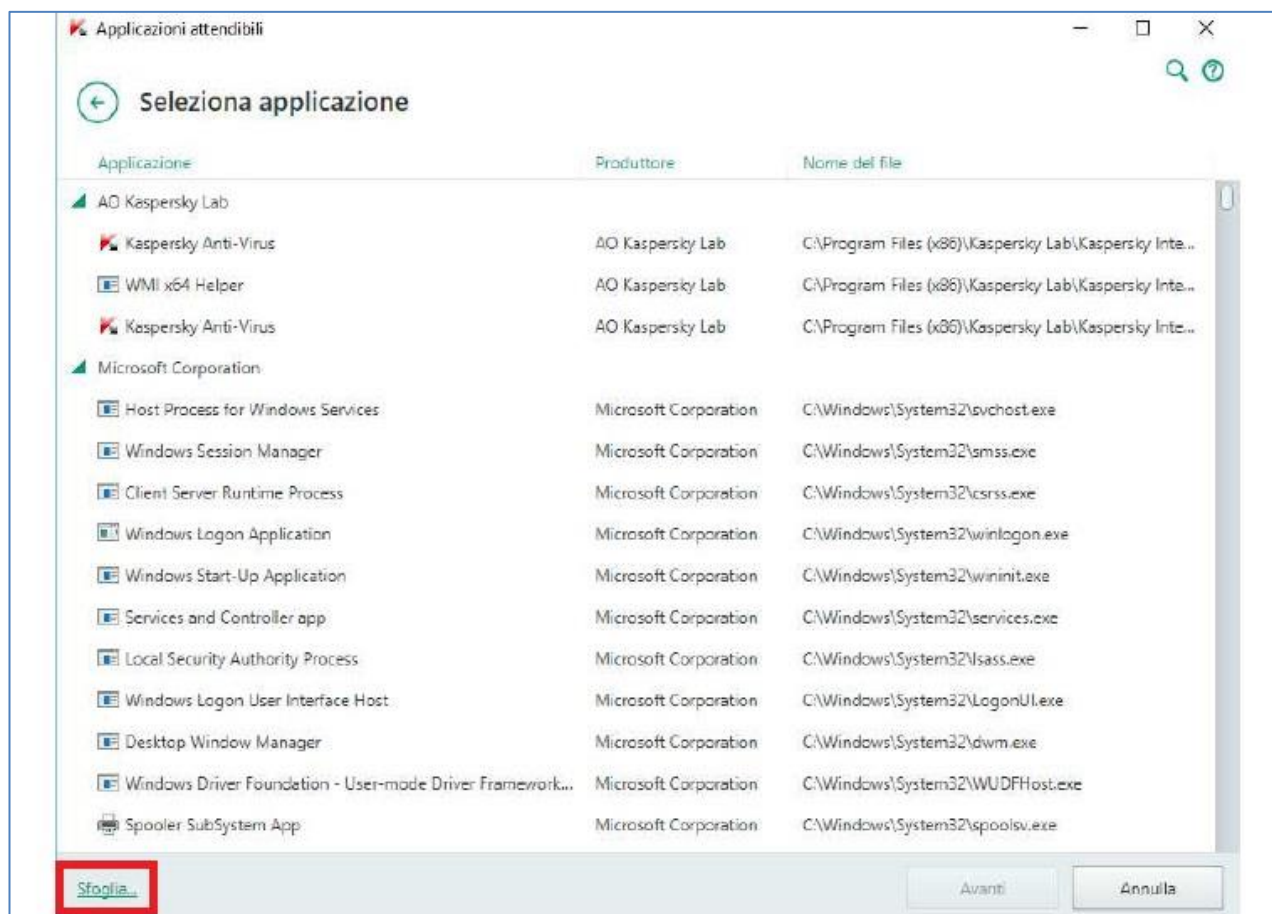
Applicazioni attendibili

Seleziona applicazione

| Applicazione | Produttore | Nome del file |
|---|---|---|
| AO Kaspersky Lab | | |
| Kaspersky Anti-Virus | AO Kaspersky Lab | C:\Program Files (x86)\Kaspersky Lab\Kaspersky Inte... |
| WMI x64 Helper | AO Kaspersky Lab | C:\Program Files (x86)\Kaspersky Lab\Kaspersky Inte... |
| Kaspersky Anti-Virus | AO Kaspersky Lab | C:\Program Files (x86)\Kaspersky Lab\Kaspersky Inte... |
| Microsoft Corporation | | |
| Host Process for Windows Services | Microsoft Corporation | C:\Windows\System32\svchost.exe |
| Windows Session Manager | Microsoft Corporation | C:\Windows\System32\smss.exe |
| Client Server Runtime Process | Microsoft Corporation | C:\Windows\System32\csrss.exe |
| Windows Logon Application | Microsoft Corporation | C:\Windows\System32\winlogon.exe |
| Windows Start-Up Application | Microsoft Corporation | C:\Windows\System32\wininit.exe |
| Services and Controller app | Microsoft Corporation | C:\Windows\System32\services.exe |
| Local Security Authority Process | Microsoft Corporation | C:\Windows\System32\lsass.exe |
| Windows Logon User Interface Host | Microsoft Corporation | C:\Windows\System32\LogonUI.exe |
| Desktop Window Manager | Microsoft Corporation | C:\Windows\System32\dwm.exe |
| Windows Driver Foundation - User-mode Driver Framework... | Microsoft Corporation | C:\Windows\System32\WUDFHost.exe |
| Spooler SubSystem App | Microsoft Corporation | C:\Windows\System32\spoolsv.exe |

Sfoglia...

Avanti

Annulla